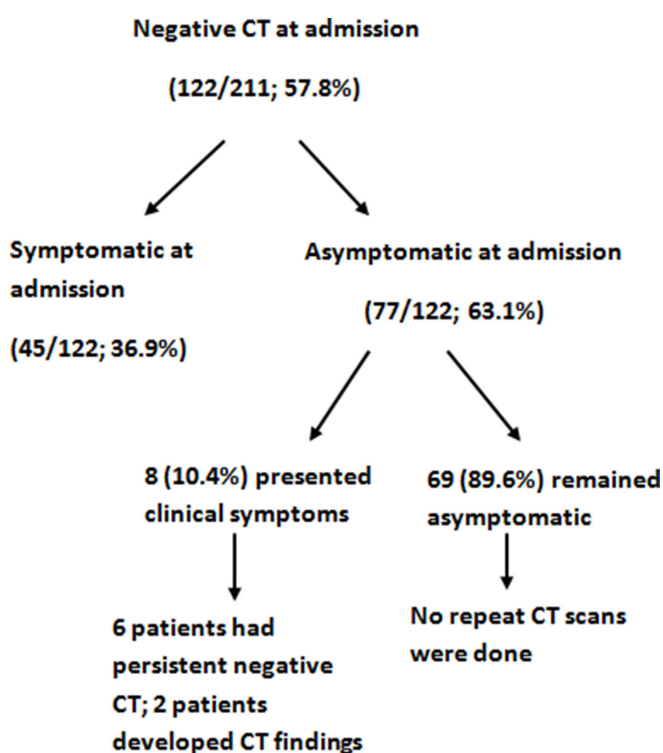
Negative CT at admission

(122/211; 57.8%)

Symptomatic at admission

(45/122; 36.9%)

Asymptomatic at admission

(77/122; 63.1%)

8 (10.4%) presented clinical symptoms

6 patients had persistent negative CT; 2 patients developed CT findings

69 (89.6%) remained asymptomatic

No repeat CT scans were done